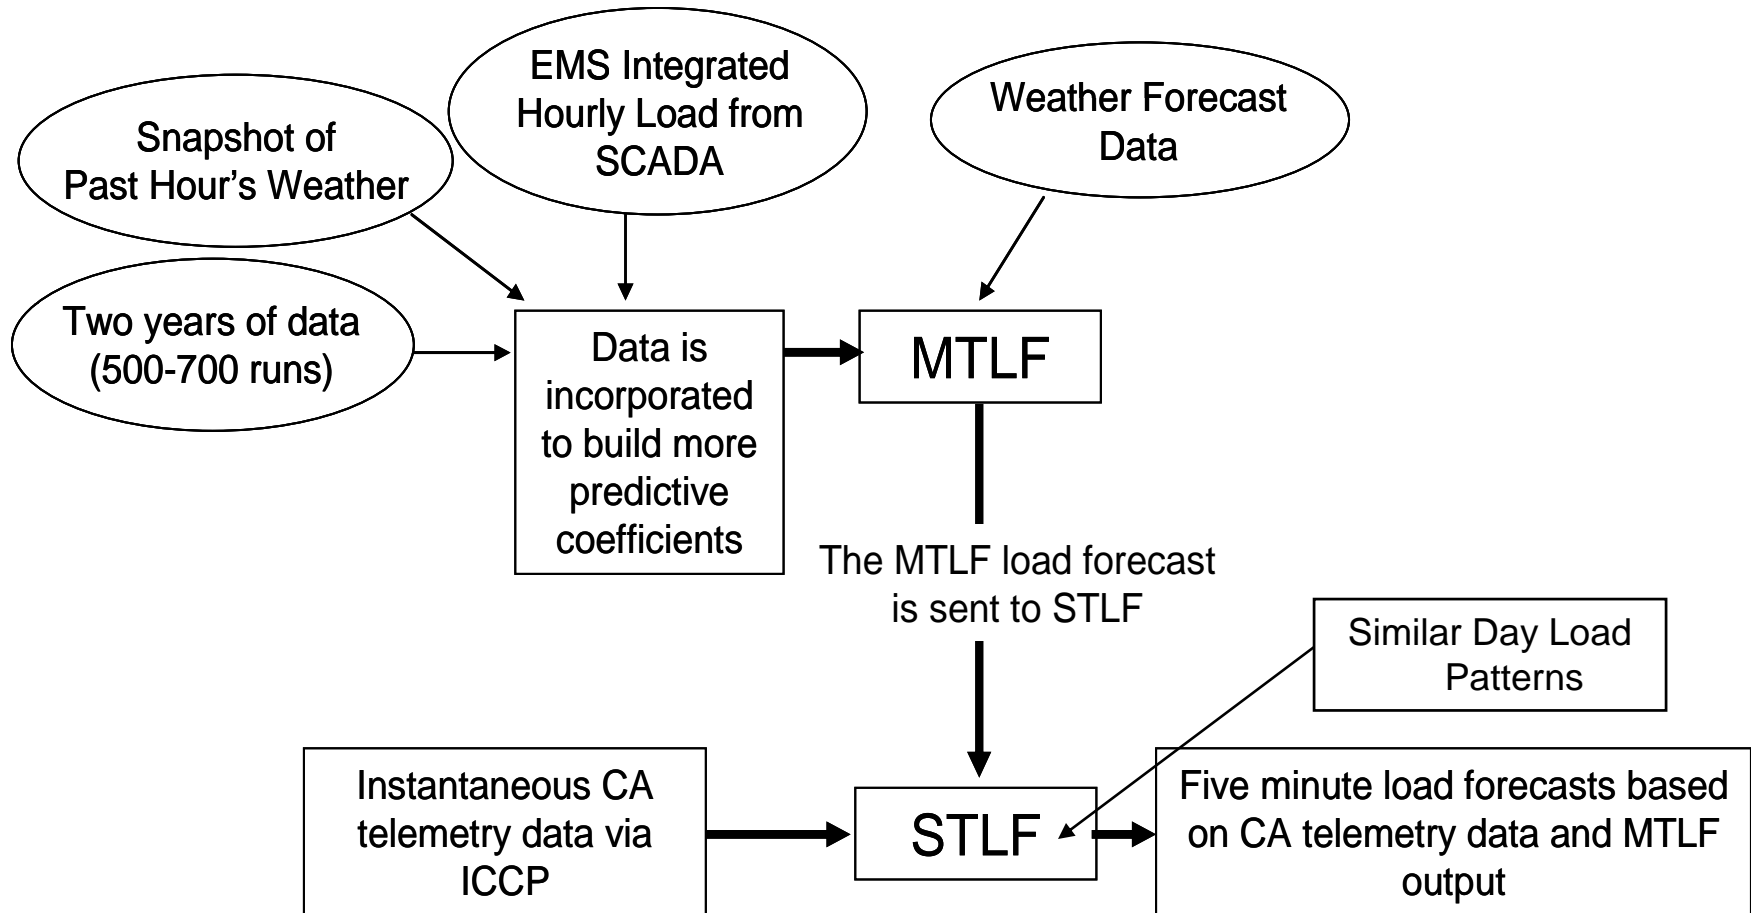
Snapshot of Past Hour's Weather

EMS Integrated Hourly Load from SCADA

Weather Forecast Data

Two years of data (500-700 runs)

Data is incorporated to build more predictive coefficients

MTLF

The MTLF load forecast is sent to STLF

Similar Day Load Patterns

Instantaneous CA telemetry data via ICCP

STLF

Five minute load forecasts based on CA telemetry data and MTLF output